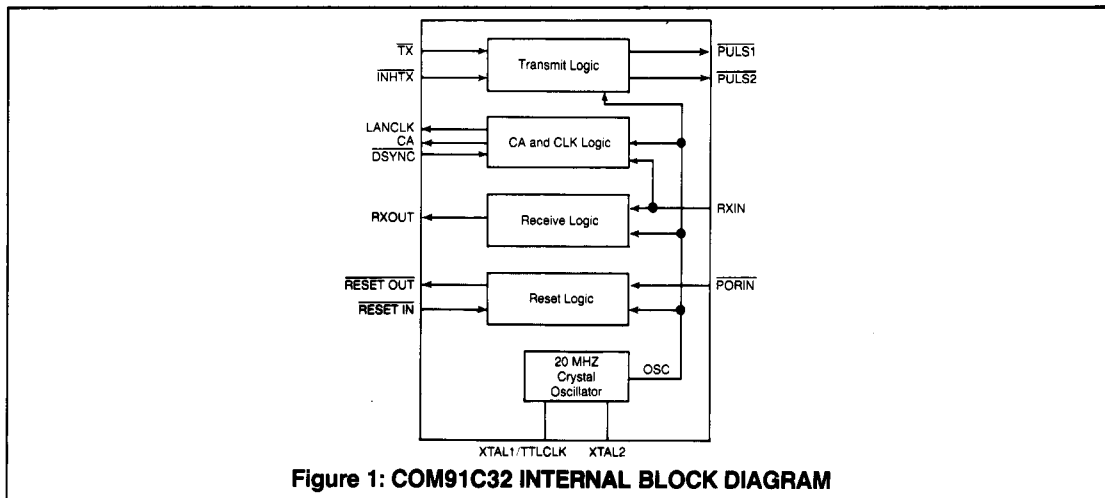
$\overline{TX}$

$\overline{INHTX}$

Transmit Logic

$\overline{PULS1}$

$\overline{PULS2}$

LANCLK

CA

$\overline{DSYNC}$

CA and CLK Logic

RXOUT

Receive Logic

RXIN

$\overline{RESET\ OUT}$

$\overline{RESET\ IN}$

Reset Logic

$\overline{PORIN}$

20 MHZ Crystal Oscillator

OSC

XTAL1/TTLCLK

XTAL2

Figure 1: COM91C32 INTERNAL BLOCK DIAGRAM